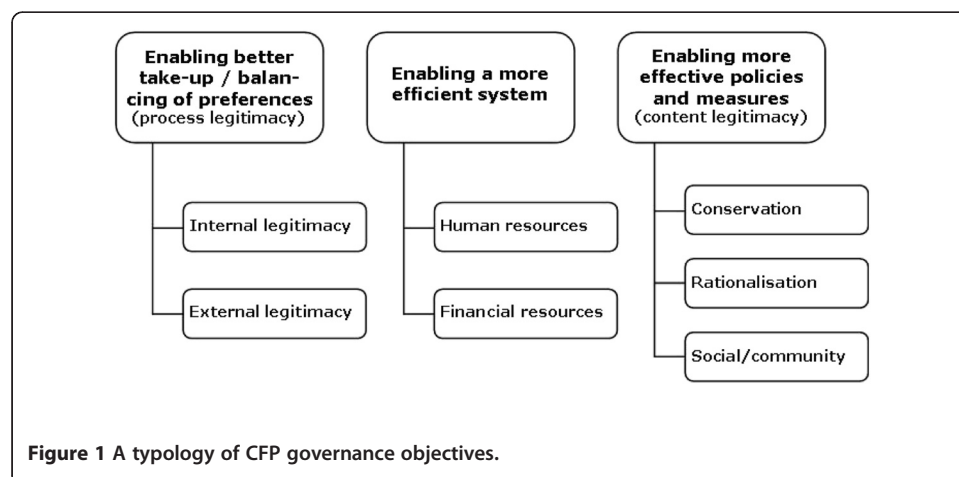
Enabling better take-up / balancing of preferences (process legitimacy)

Internal legitimacy

External legitimacy

Enabling a more efficient system

Human resources

Financial resources

Enabling more effective policies and measures (content legitimacy)

Conservation

Rationalisation

Social/community

**Figure 1** A typology of CFP governance objectives.